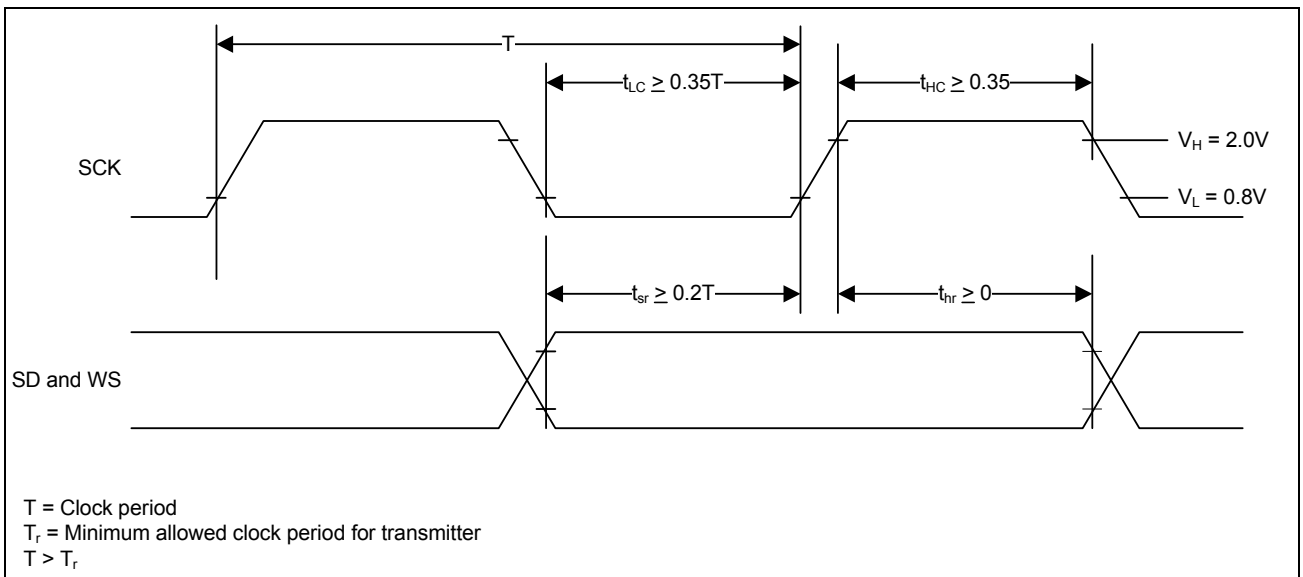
T

$t_{LC} \geq 0.35T$

$t_{HC} \geq 0.35$

SCK

$V_H = 2.0V$

$V_L = 0.8V$

$t_{sr} \geq 0.2T$

$t_{hr} \geq 0$

SD and WS

T = Clock period
$T_r$ = Minimum allowed clock period for transmitter
$T > T_r$